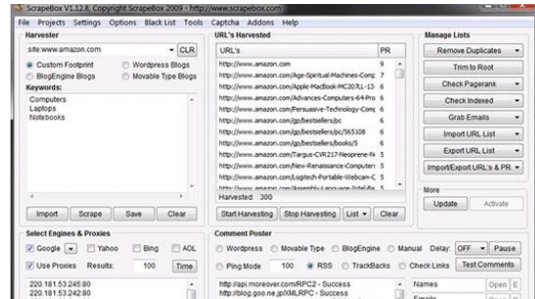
ScrapeBox V1.12.8, Copyright ScrapeBox 2009 - http://www.scrapebox.com

File Projects Settings Options Black List Tools Captcha Addons Help

Harvester

site:www.amazon.com CLR

Custom Footprint Wordpress Blogs
BlogEngine Blogs Movable Type Blogs

Keywords:
Computers
Laptops
Notebooks

Import Scrape Save Clear

URL's Harvested

| URL's | PR |
|---|---|
| http://www.amazon.com | 9 |
| http://www.amazon.com/Age-Spiritual-Machines-Comp | 7 |
| http://www.amazon.com/Apple-MacBook-MC207LL-13 | 6 |
| http://www.amazon.com/Advances-Computers-64-Pro | 6 |
| http://www.amazon.com/Persuasive-Technology-Comp | 6 |
| http://www.amazon.com/gp/bestsellers/pc | 6 |
| http://www.amazon.com/gp/bestsellers/pc/565108 | 6 |
| http://www.amazon.com/gp/bestsellers/books/5 | 6 |
| http://www.amazon.com/Targus-CVR217-Neoprene-N | 5 |
| http://www.amazon.com/New-Renaissance-Computers | 5 |
| http://www.amazon.com/Logitech-Portable-Webcam-C | 5 |
| http://www.amazon.com/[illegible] | 5 |

Harvested: 300

Start Harvesting Stop Harvesting List Clear

Manage Lists

Remove Duplicates
Trim to Root
Check Pagerank
Check Indexed
Grab Emails
Import URL List
Export URL List
Import/Export URL's & PR

More
Update Activate

Select Engines & Proxies

Google Yahoo Bing AOL

Use Proxies Results: 100 Time

220.181.53.245:80
220.181.53.242:80

Comment Poster

Wordpress Movable Type BlogEngine Manual Delay: OFF Pause

Ping Mode 100 RSS TrackBacks Check Links Test Comments

http://api.moreover.com/RPC2 - Success
http://blog.goo.ne.jp/XMLRPC - Success

Names Open E
Emails